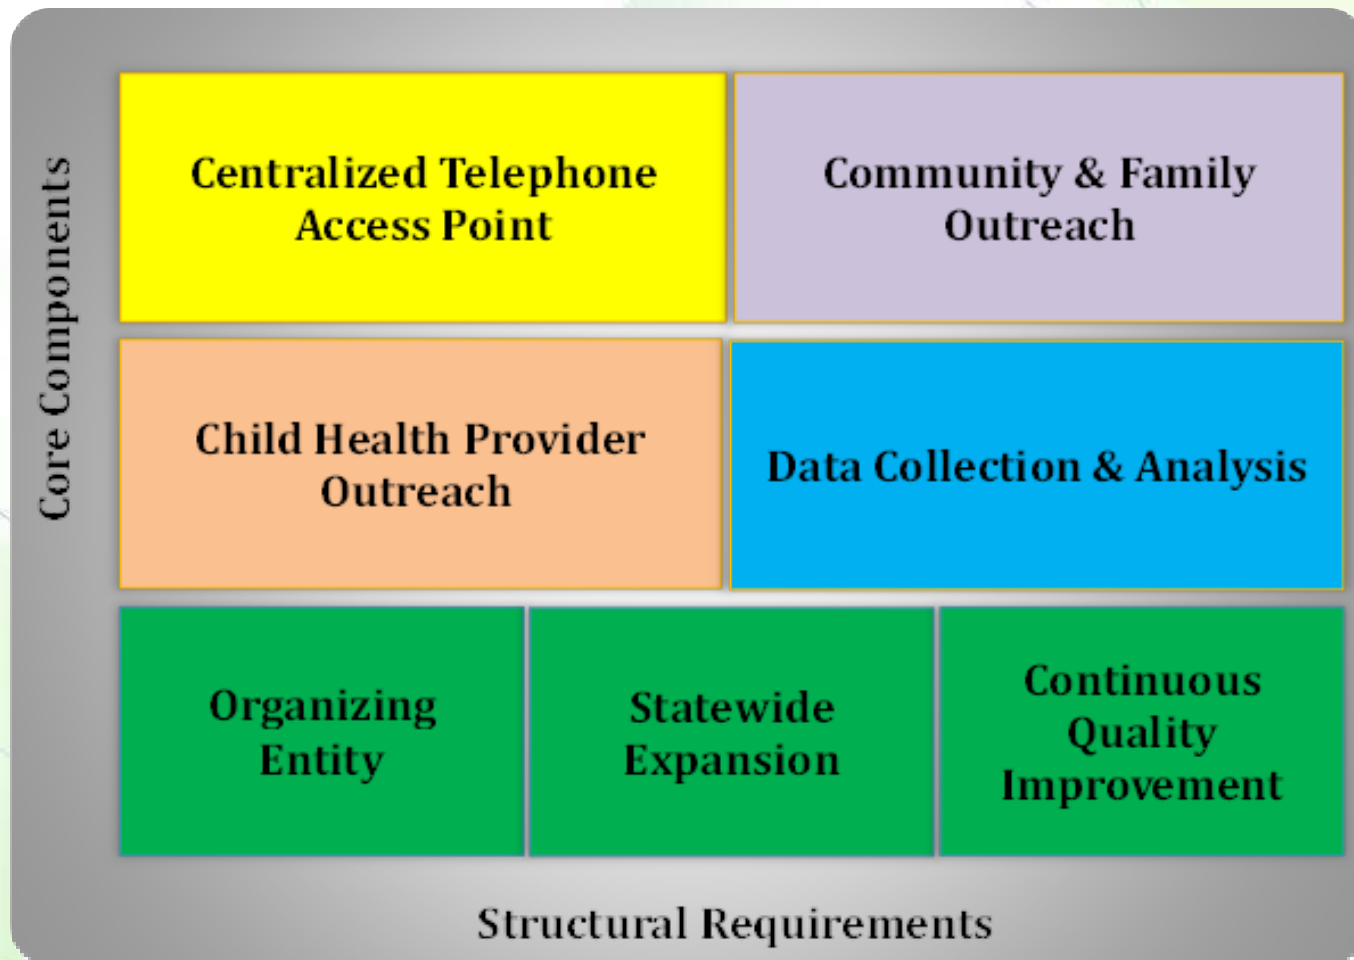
Core Components

Centralized Telephone Access Point

Community & Family Outreach

Child Health Provider Outreach

Data Collection & Analysis

Organizing Entity

Statewide Expansion

Continuous Quality Improvement

Structural Requirements